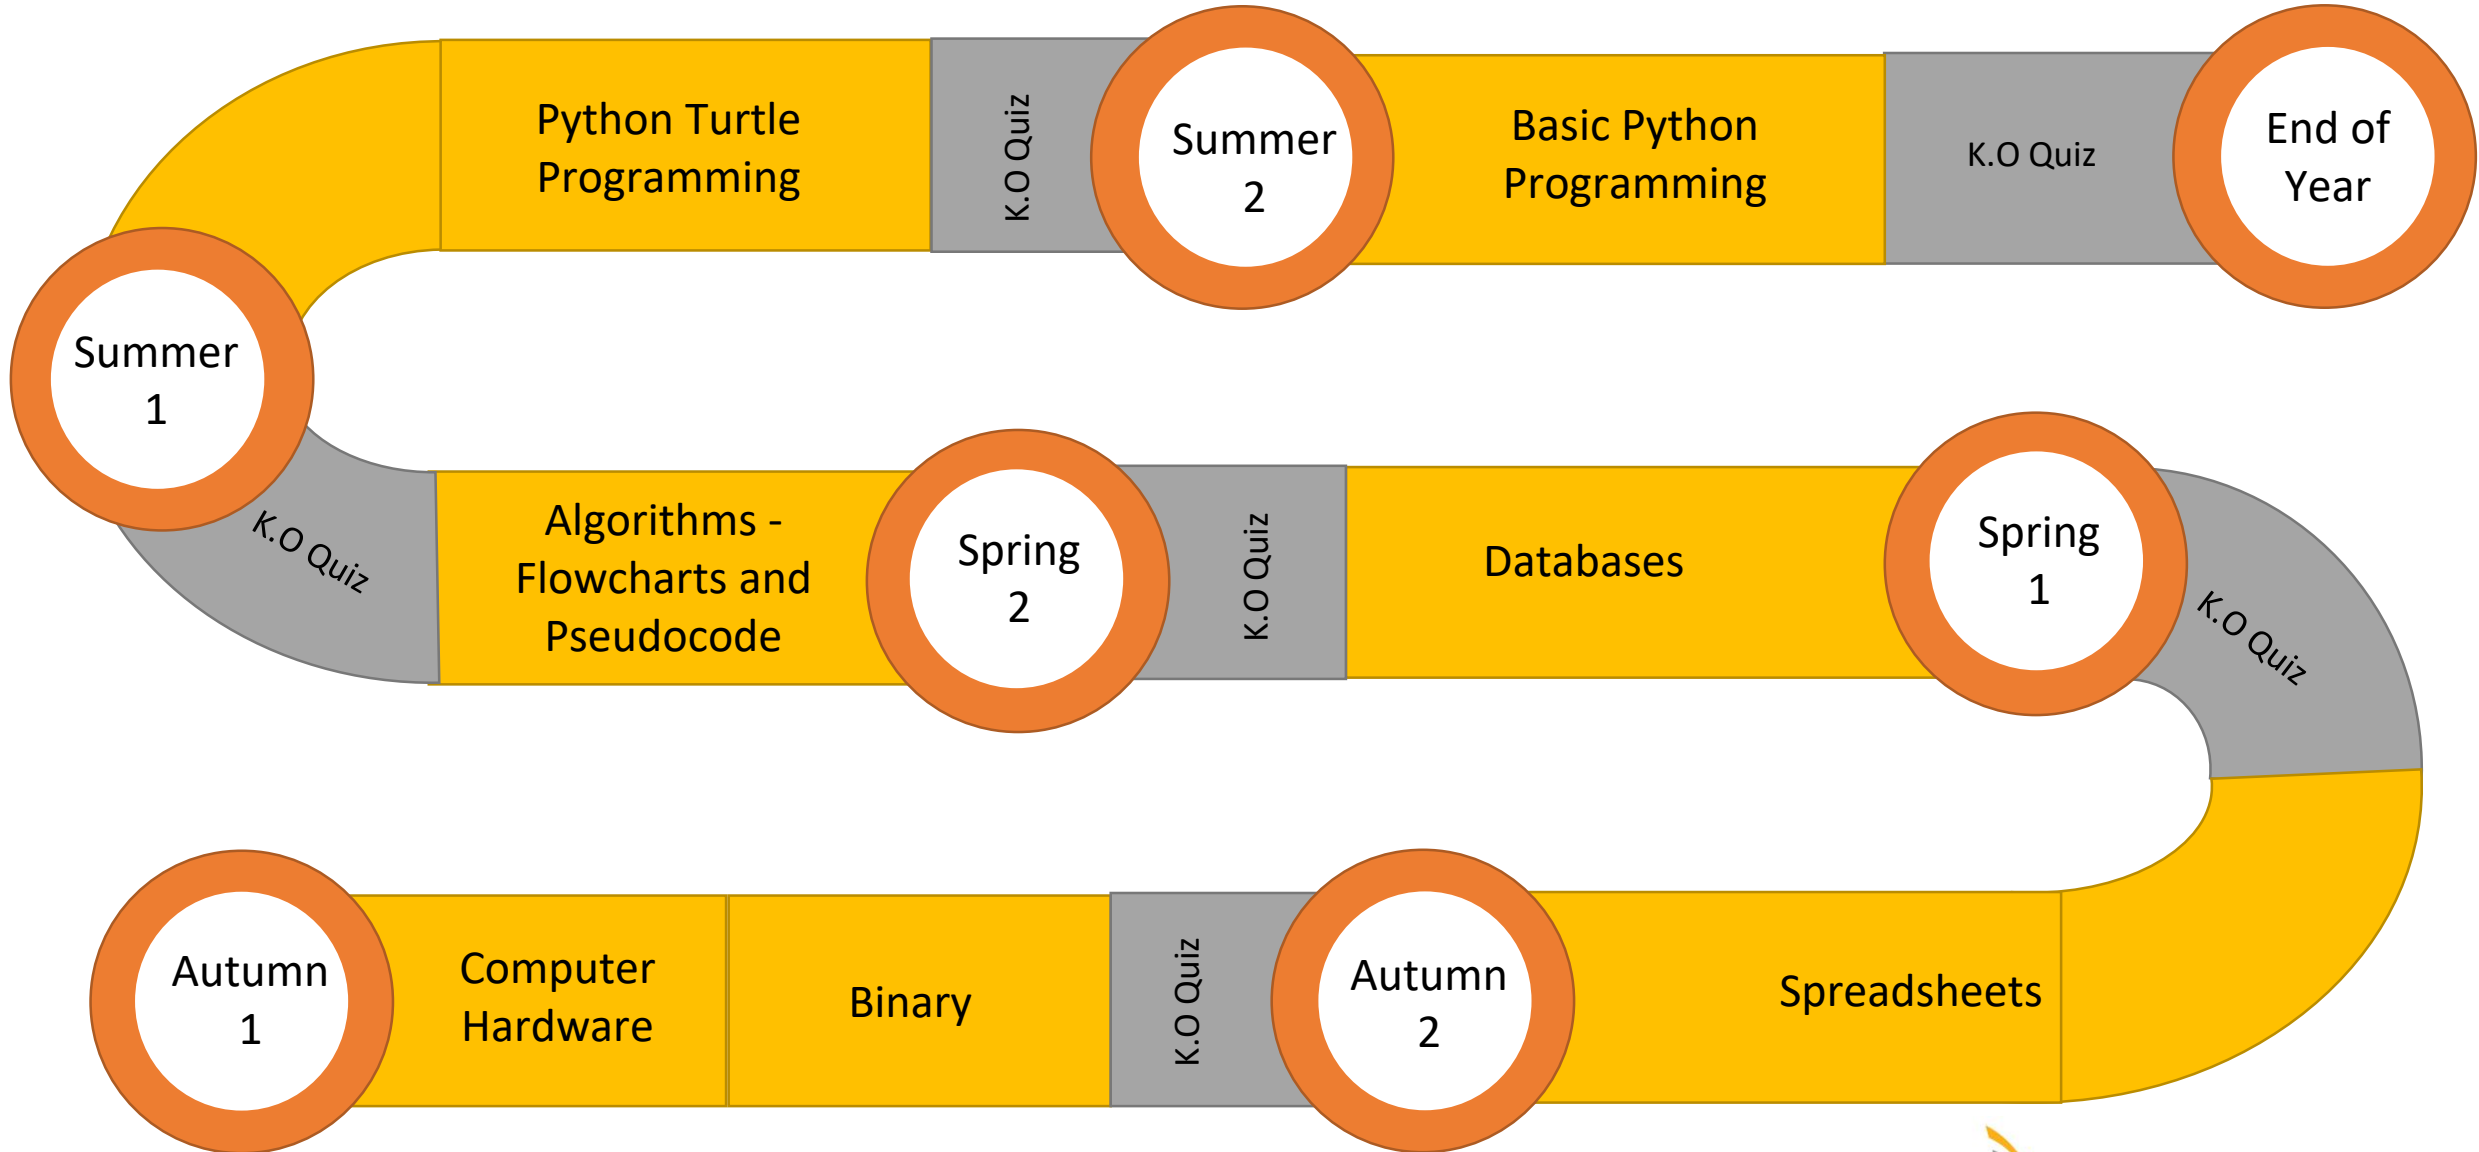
Autumn 1

Computer Hardware

Binary

K.O Quiz

Autumn 2

Spreadsheets

K.O Quiz

Spring 1

Databases

K.O Quiz

Spring 2

Algorithms - Flowcharts and Pseudocode

K.O Quiz

Summer 1

Python Turtle Programming

K.O Quiz

Summer 2

Basic Python Programming

K.O Quiz

End of Year